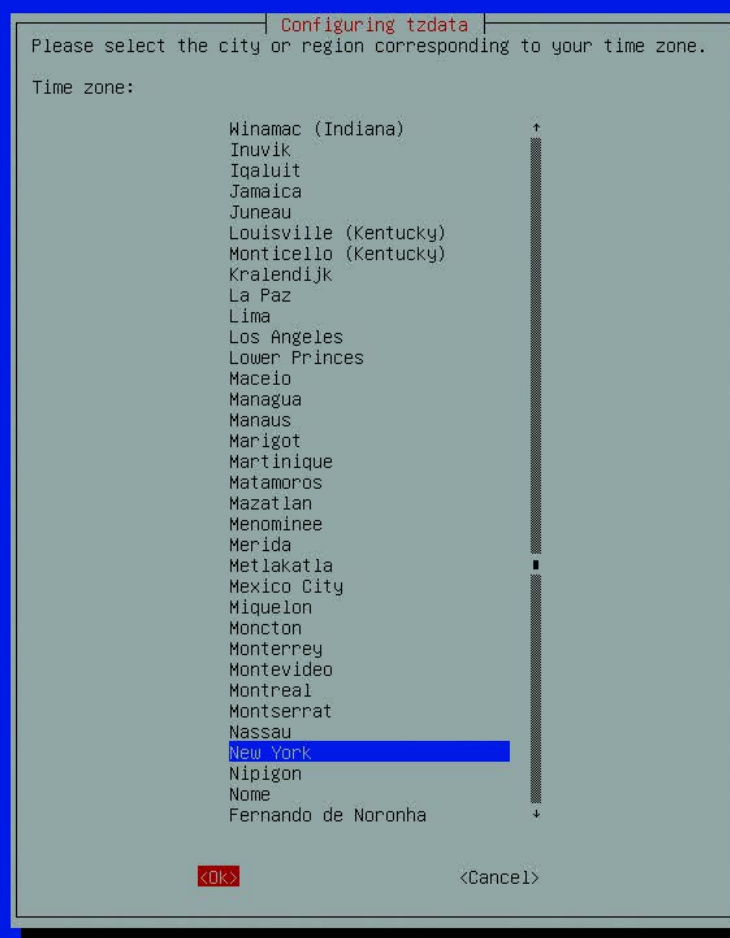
Configuring tzdata

Please select the city or region corresponding to your time zone.

Time zone:

Winamac (Indiana)
Inuvik
Iqaluit
Jamaica
Juneau
Louisville (Kentucky)
Monticello (Kentucky)
Kralendijk
La Paz
Lima
Los Angeles
Lower Princes
Maceio
Managua
Manaus
Marigot
Martinique
Matamoros
Mazatlan
Menominee
Merida
Metlakatla
Mexico City
Miquelon
Moncton
Monterrey
Montevideo
Montreal
Montserrat
Nassau
New York
Nipigon
Nome
Fernando de Noronha

<Ok> <Cancel>